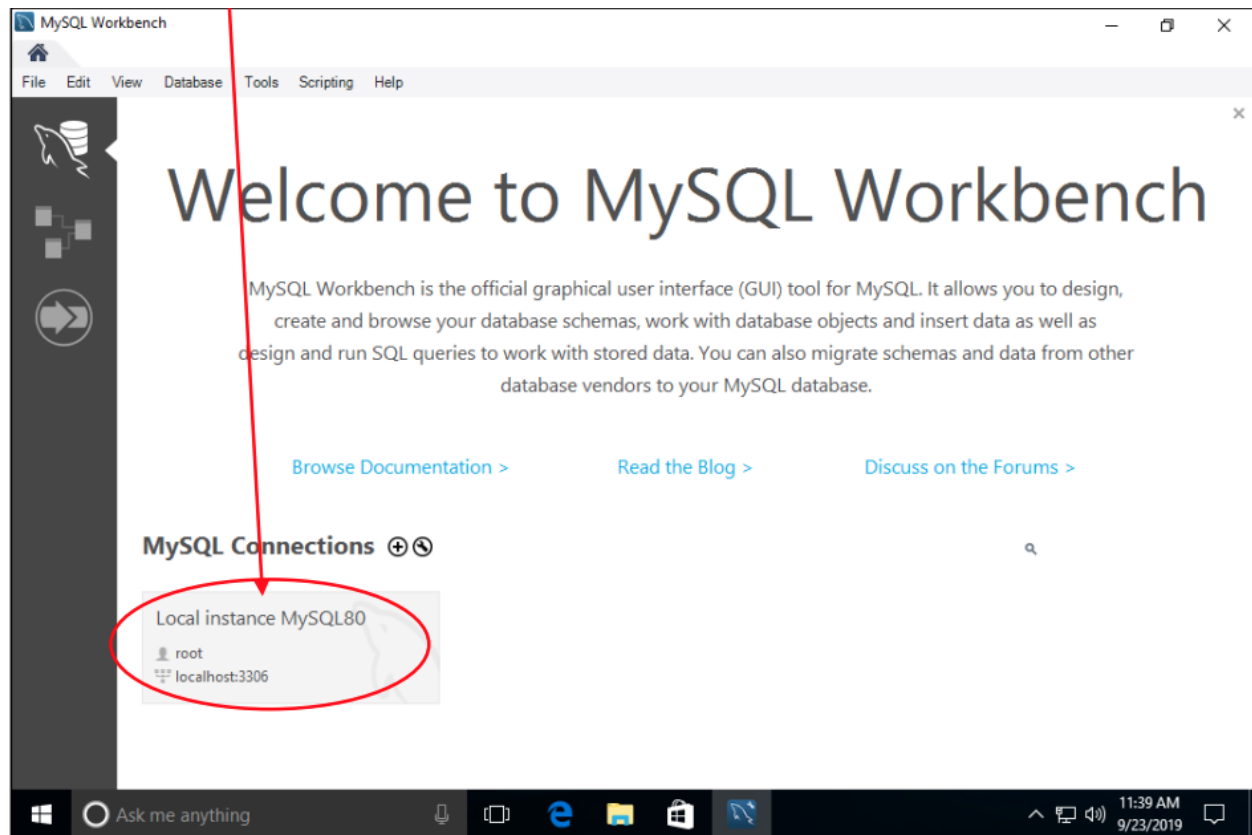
MySQL Workbench

File Edit View Database Tools Scripting Help

Welcome to MySQL Workbench

MySQL Workbench is the official graphical user interface (GUI) tool for MySQL. It allows you to design, create and browse your database schemas, work with database objects and insert data as well as design and run SQL queries to work with stored data. You can also migrate schemas and data from other database vendors to your MySQL database.

Browse Documentation >

Read the Blog >

Discuss on the Forums >

MySQL Connections

Local instance MySQL80

root

localhost:3306

Ask me anything

11:39 AM
9/23/2019